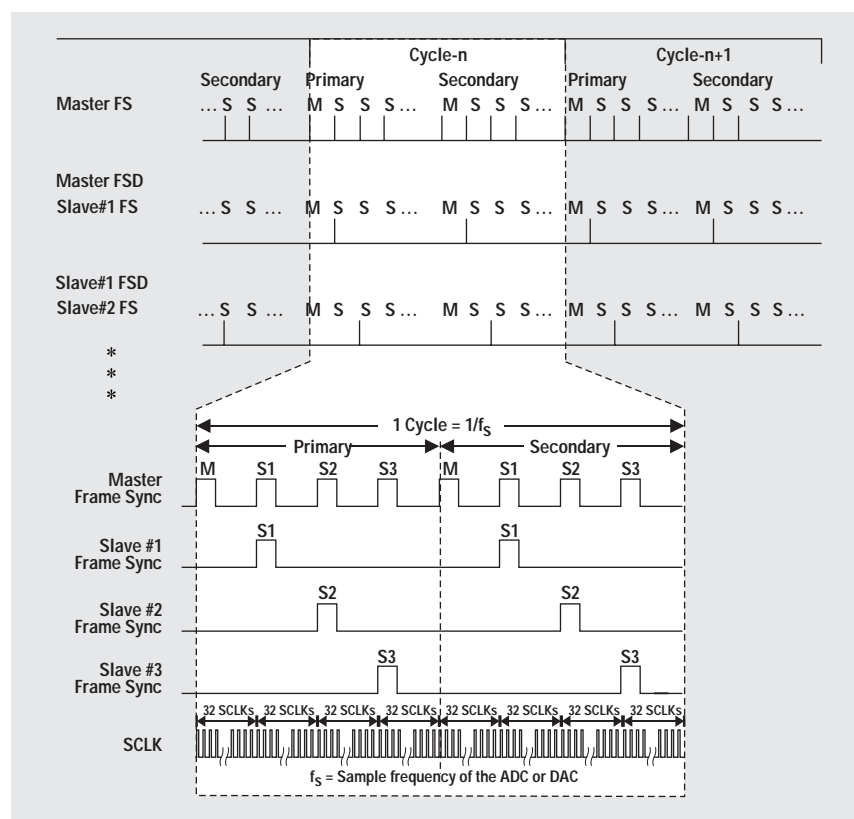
Cycle-n

Cycle-n+1

Secondary

Primary

Secondary

Primary

Secondary

Master FS

… S S … M S S S … M S S S … M S S S … M S S S …

Master FSD
Slave#1 FS

… S S … M S S S … M S S S … M S S S … M S S S …

Slave#1 FSD
Slave#2 FS

… S S … M S S S … M S S S … M S S S … M S S S …

*
*
*

1 Cycle = 1/$f_S$

Primary

Secondary

Master
Frame Sync

M S1 S2 S3 M S1 S2 S3

Slave #1
Frame Sync

S1 S1

Slave #2
Frame Sync

S2 S2

Slave #3
Frame Sync

S3 S3

32 SCLKs 32 SCLKs 32 SCLKs 32 SCLKs 32 SCLKs 32 SCLKs 32 SCLKs 32 SCLKs

SCLK

$f_S$ = Sample frequency of the ADC or DAC